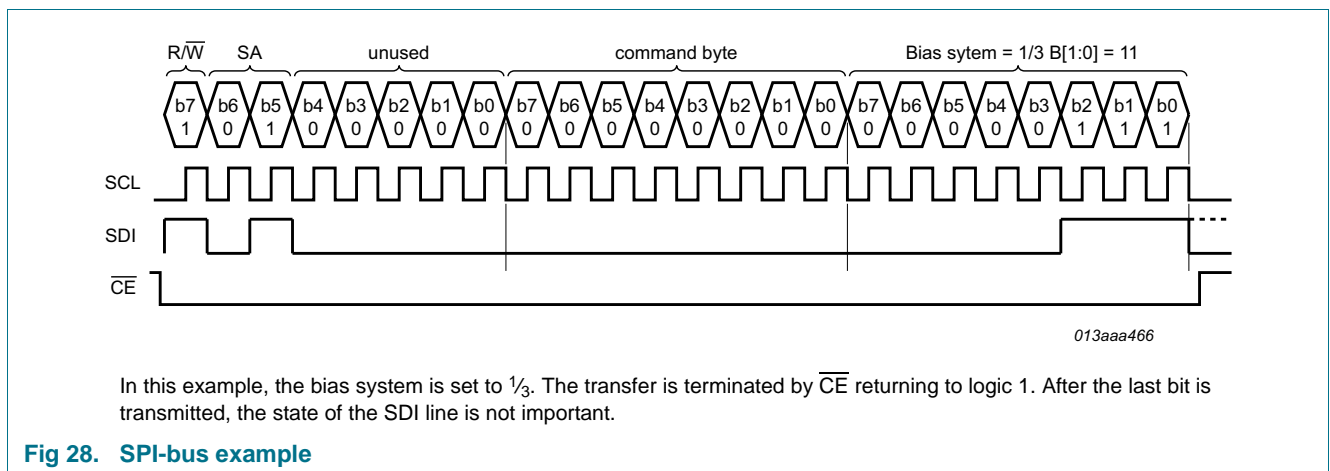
R/$\overline{W}$ SA unused command byte Bias sytem = 1/3 B[1:0] = 11

| b7 | b6 | b5 | b4 | b3 | b2 | b1 | b0 | b7 | b6 | b5 | b4 | b3 | b2 | b1 | b0 | b7 | b6 | b5 | b4 | b3 | b2 | b1 | b0 |
|---|---|---|---|---|---|---|---|---|---|---|---|---|---|---|---|---|---|---|---|---|---|---|---|
| 1 | 0 | 1 | 0 | 0 | 0 | 0 | 0 | 0 | 0 | 0 | 0 | 0 | 0 | 0 | 0 | 0 | 0 | 0 | 0 | 0 | 1 | 1 | 1 |

SCL

SDI

$\overline{CE}$

013aaa466

In this example, the bias system is set to $\frac{1}{3}$. The transfer is terminated by $\overline{CE}$ returning to logic 1. After the last bit is transmitted, the state of the SDI line is not important.

Fig 28. SPI-bus example